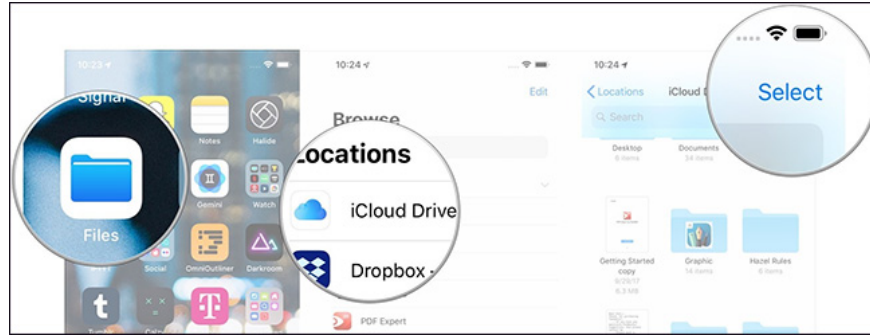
10:23

Signal

Notes

Halide

Files

Gemini

Watch

Social

OmniOutliner

Darkroom

10:24

Edit

Browse

Locations

iCloud Drive

Dropbox

PDF Expert

10:24

Locations

iCloud D

Select

Search

Desktop
6 items

Documents
14 items

Getting Started copy
6/29/17
6.3 MB

Graphic
14 items

Hazel Rules
6 items